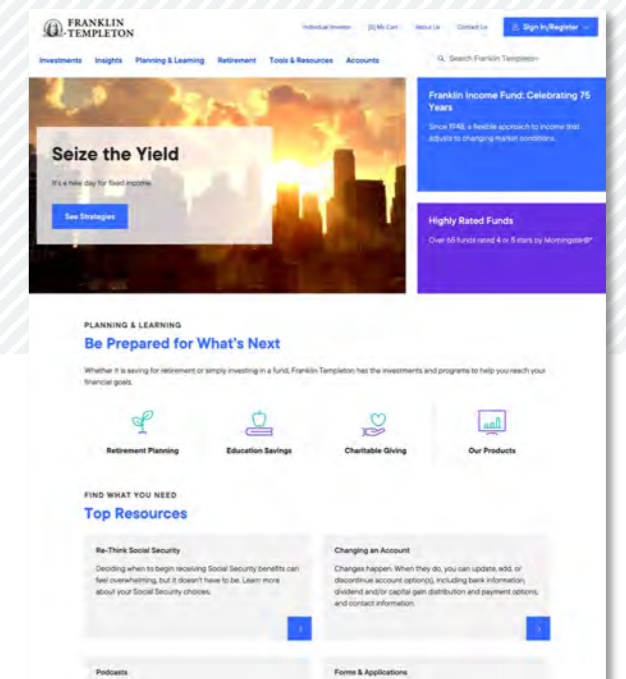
FRANKLIN TEMPLETON

Individual Investor [0] My Cart About Us Contact Us Sign In/Register

Investments Insights Planning & Learning Retirement Tools & Resources Accounts

Search Franklin Templeton

Seize the Yield

It's a new day for fixed income

See Strategies

Franklin Income Fund: Celebrating 75 Years

Since 1948, a flexible approach to income that adjusts to changing market conditions.

Highly Rated Funds

Over 65 funds rated 4 or 5 stars by Morningstar®*

PLANNING & LEARNING

Be Prepared for What's Next

Whether it is saving for retirement or simply investing in a fund, Franklin Templeton has the investments and programs to help you reach your financial goals.

Retirement Planning

Education Savings

Charitable Giving

Our Products

FIND WHAT YOU NEED

Top Resources

Re-Think Social Security

Deciding when to begin receiving Social Security benefits can feel overwhelming, but it doesn't have to be. Learn more about your Social Security choices.

Changing an Account

Changes happen. When they do, you can update, add, or discontinue account option(s), including bank information, dividend and/or capital gain distribution and payment options, and contact information.

Podcasts

Forms & Applications